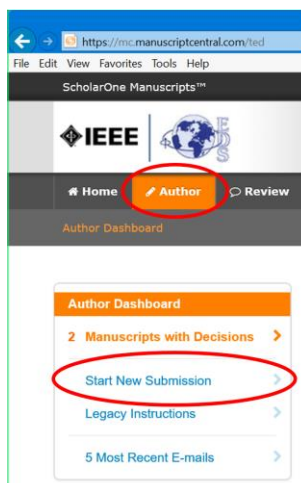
https://mc.manuscriptcentral.com/ted

File Edit View Favorites Tools Help

ScholarOne Manuscripts™

IEEE

EDS

Home Author Review

Author Dashboard

Author Dashboard

2 Manuscripts with Decisions

Start New Submission

Legacy Instructions

5 Most Recent E-mails